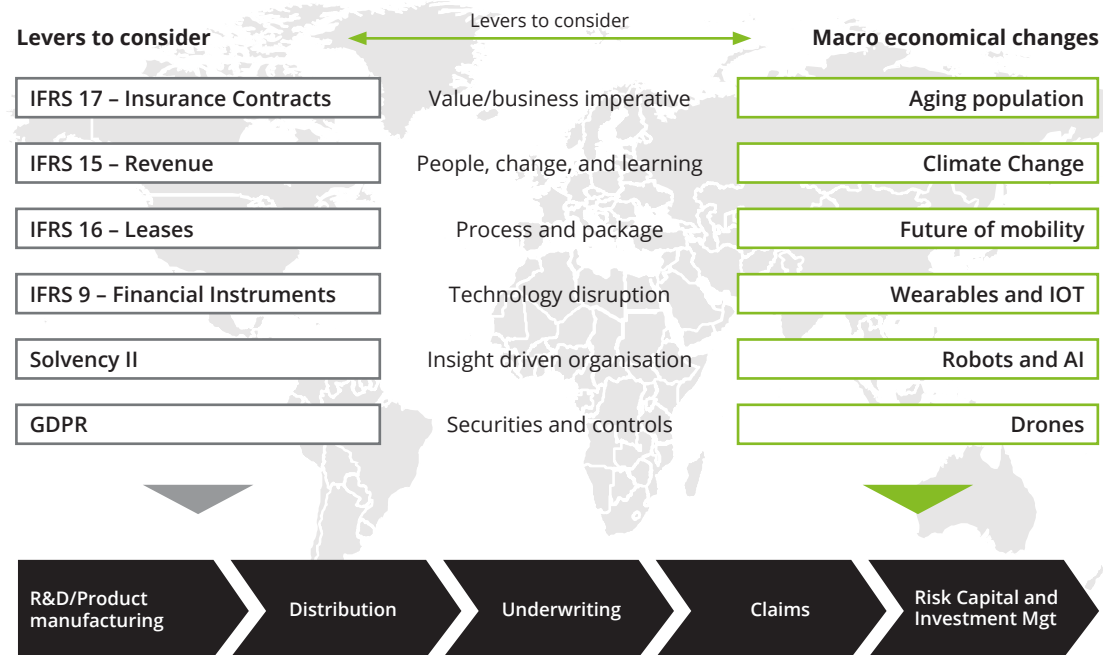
Levers to consider

Levers to consider

Macro economical changes

IFRS 17 – Insurance Contracts

Value/business imperative

Aging population

IFRS 15 – Revenue

People, change, and learning

Climate Change

IFRS 16 – Leases

Process and package

Future of mobility

IFRS 9 – Financial Instruments

Technology disruption

Wearables and IOT

Solvency II

Insight driven organisation

Robots and AI

GDPR

Securities and controls

Drones

R&D/Product manufacturing

Distribution

Underwriting

Claims

Risk Capital and Investment Mgt